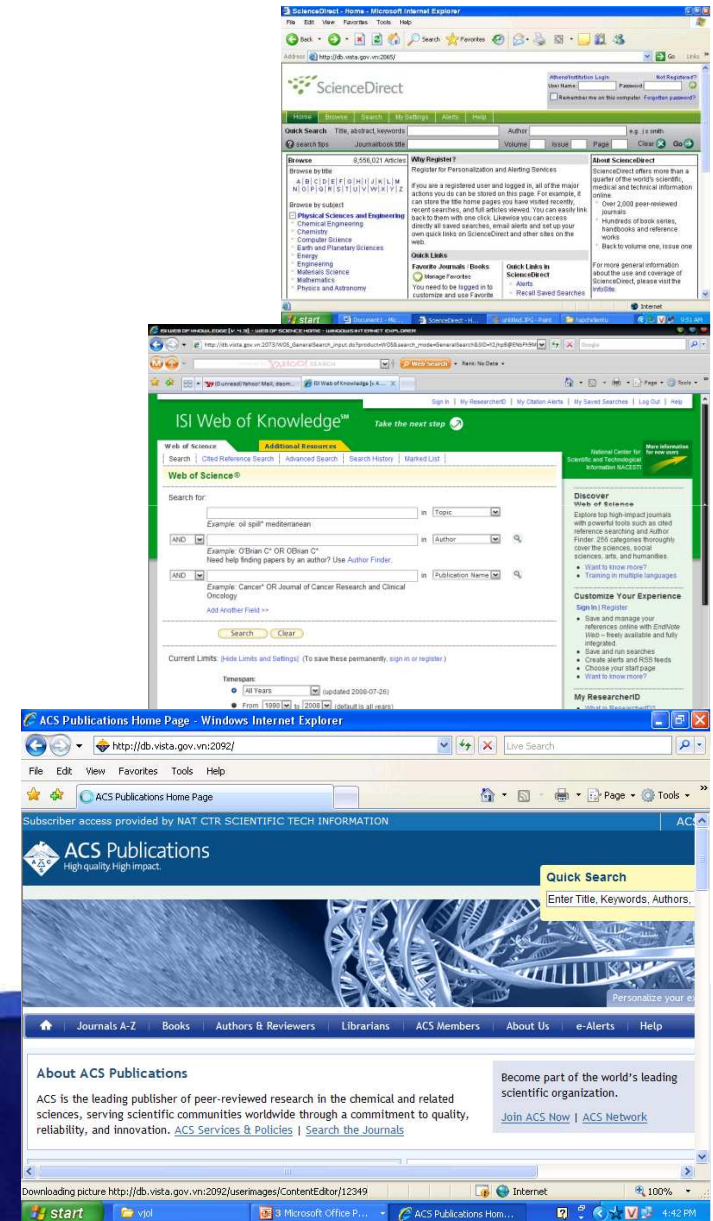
ScienceDirect - Home - Microsoft Internet Explorer

File Edit View Favorites Tools Help

Back Search Favorites

Address http://db.vista.gov.vn:2085/ Go Links

ScienceDirect

Athens/Institution Login Not Registered?
User Name Password
Remember me on this computer Forgotten password?

Home Browse Search My Settings Alerts Help

Quick Search Title, abstract, keywords Author e.g. j s smith
search tips Journal/book title Volume Issue Page Clear Go

Browse 8,556,021 Articles
Browse by title
A B C D E F G H I J K L M N O P Q R S T U V W X Y Z
Browse by subject
Physical Sciences and Engineering
Chemical Engineering
Chemistry
Computer Science
Earth and Planetary Sciences
Energy
Engineering
Materials Science
Mathematics
Physics and Astronomy

Why Register?
Register for Personalization and Alerting Services

If you are a registered user and logged in, all of the major actions you do can be stored on this page. For example, it can store the title home pages you have visited recently, recent searches, and full articles viewed. You can easily link back to them with one click. Likewise you can access directly all saved searches, email alerts and set up your own quick links on ScienceDirect and other sites on the web.

Quick Links
Favorite Journals / Books
Manage Favorites
You need to be logged in to customize and use Favorite

Quick Links in ScienceDirect
Alerts
Recall Saved Searches

About ScienceDirect
ScienceDirect offers more than a quarter of the world's scientific, medical and technical information online.
Over 2,000 peer-reviewed journals
Hundreds of book series, handbooks and reference works
Back to volume one, issue one

For more general information about the use and coverage of ScienceDirect, please visit the InfoSite.

Internet

start Document1 - Mic... ScienceDirect - H... untitled.JPG - Paint hapchatlieu 9:51 AM

ISI WEB OF KNOWLEDGE [v. 4.3] - WEB OF SCIENCE HOME - WINDOWS INTERNET EXPLORER

http://db.vista.gov.vn:2073/WOS_GeneralSearch_input.do?product=WOS&search_mode=GeneralSearch&SID=

YAHOO! SEARCH Web Search Rank: No Data

Y! (Gunnead) Yahoo! Mail, daom... ISI Web of Knowledge [v.4... Page Tools

Sign In | My ResearcherID | My Citation Alerts | My Saved Searches | Log Out | Help

ISI Web of Knowledge℠ Take the next step

Web of Science Additional Resources

Search | Cited Reference Search | Advanced Search | Search History | Marked List

Web of Science®

National Center for Scientific and Technological Information NACESTI
More information for new users

Search for:

in Topic
Example: oil spill* mediterranean

AND in Author
Example: O'Brian C* OR OBrian C*
Need help finding papers by an author? Use Author Finder.

AND in Publication Name
Example: Cancer* OR Journal of Cancer Research and Clinical Oncology

Add Another Field >>

Search Clear

Current Limits: [Hide Limits and Settings] (To save these permanently, sign in or register.)

Timespan:
All Years (updated 2008-07-26)
From 1900 to 2008 (default is all years)

Discover Web of Science
Explore top high-impact journals with powerful tools such as cited reference searching and Author Finder. 256 categories thoroughly cover the sciences, social sciences, arts, and humanities.
Want to know more?
Training in multiple languages

Customize Your Experience
Sign In | Register
Save and manage your references online with EndNote Web – freely available and fully integrated.
Save and run searches
Create alerts and RSS feeds
Choose your start page
Want to know more?

My ResearcherID

ACS Publications Home Page - Windows Internet Explorer

http://db.vista.gov.vn:2092/ Live Search

File Edit View Favorites Tools Help

ACS Publications Home Page Page Tools

Subscriber access provided by NAT CTR SCIENTIFIC TECH INFORMATION ACS

ACS Publications
High quality. High impact.

Quick Search
Enter Title, Keywords, Authors,

Personalize your e

Journals A-Z | Books | Authors & Reviewers | Librarians | ACS Members | About Us | e-Alerts | Help

About ACS Publications
ACS is the leading publisher of peer-reviewed research in the chemical and related sciences, serving scientific communities worldwide through a commitment to quality, reliability, and innovation. ACS Services & Policies | Search the Journals

Become part of the world's leading scientific organization.
Join ACS Now | ACS Network

Downloading picture http://db.vista.gov.vn:2092/userimages/ContentEditor/12349 Internet 100%

start vjol 3 Microsoft Office P... ACS Publications Hom... 4:42 PM